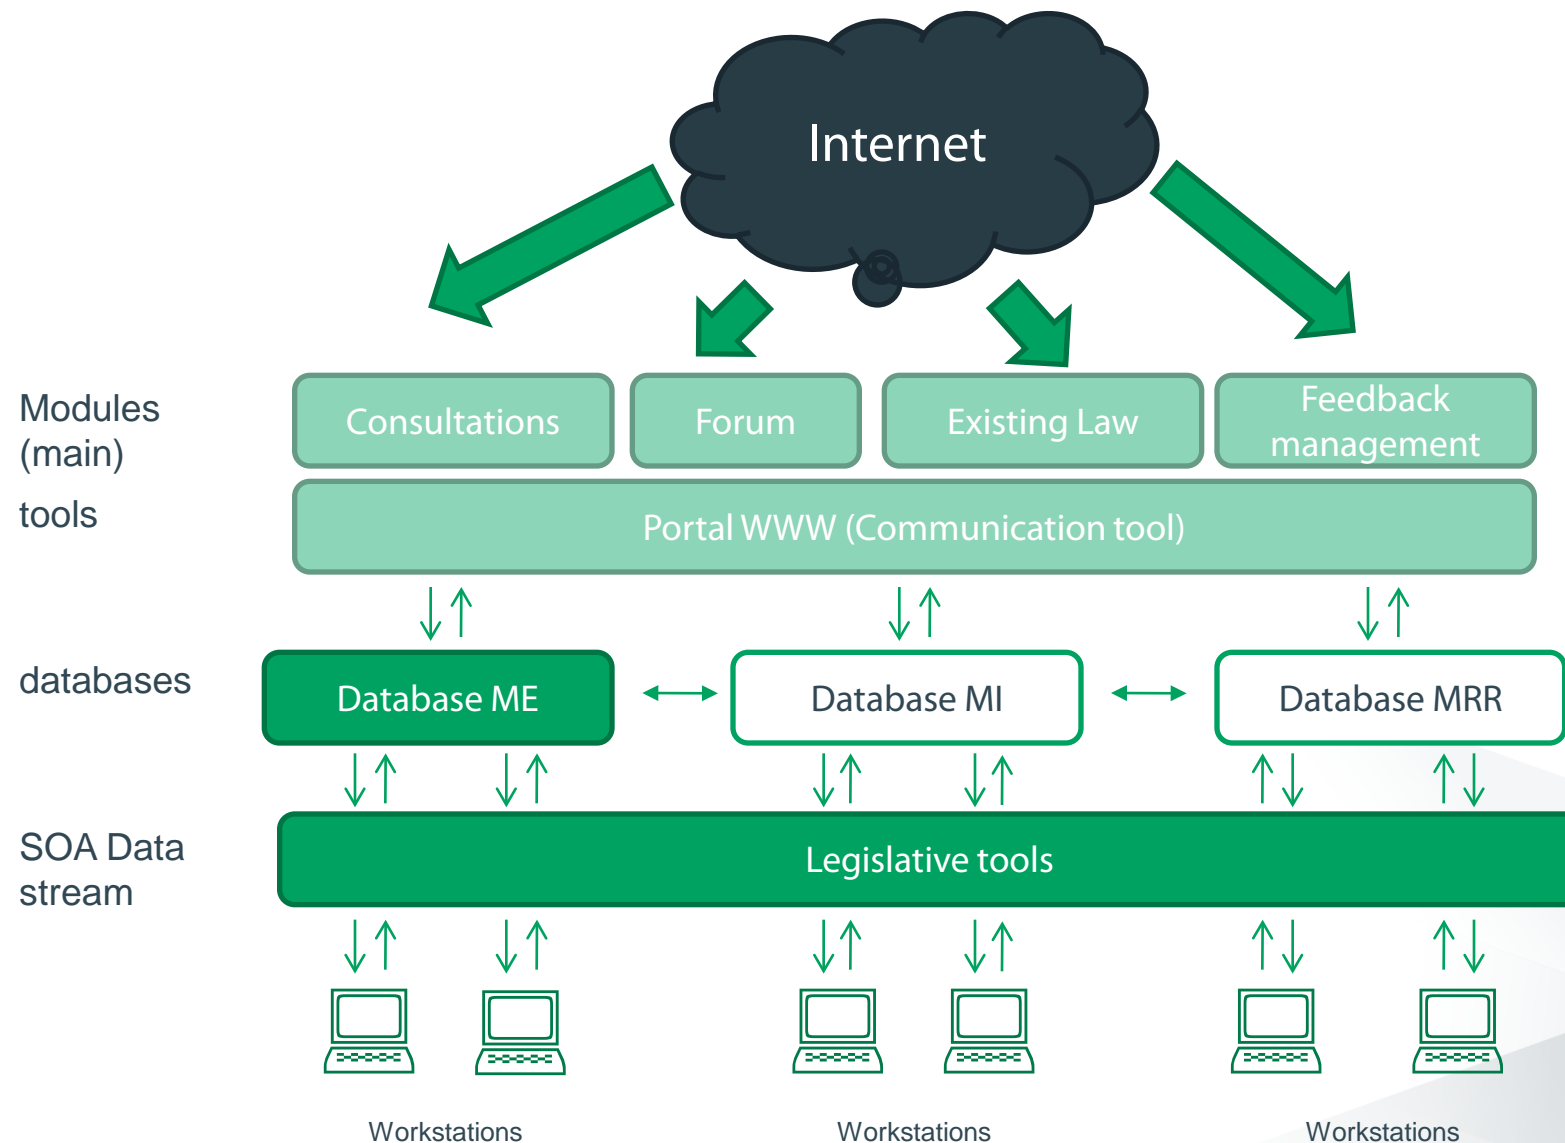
Internet

Modules (main)

tools

Consultations

Forum

Existing Law

Feedback management

Portal WWW (Communication tool)

databases

Database ME

Database MI

Database MRR

SOA Data stream

Legislative tools

Workstations

Workstations

Workstations